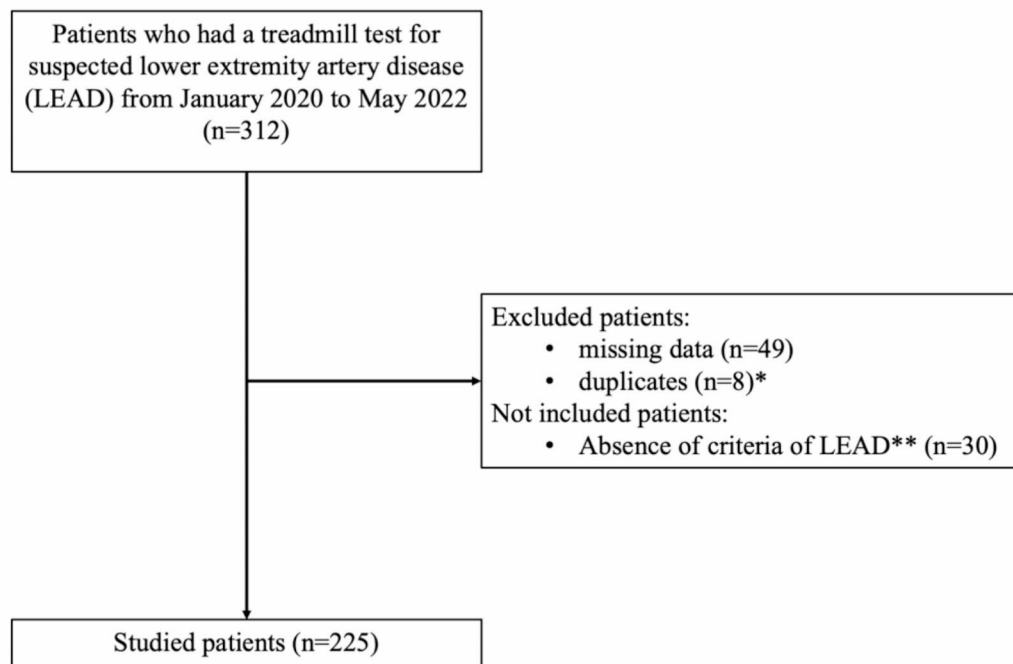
Patients who had a treadmill test for suspected lower extremity artery disease (LEAD) from January 2020 to May 2022 (n=312)

Excluded patients:
• missing data (n=49)
• duplicates (n=8)*
Not included patients:
• Absence of criteria of LEAD** (n=30)

Studied patients (n=225)